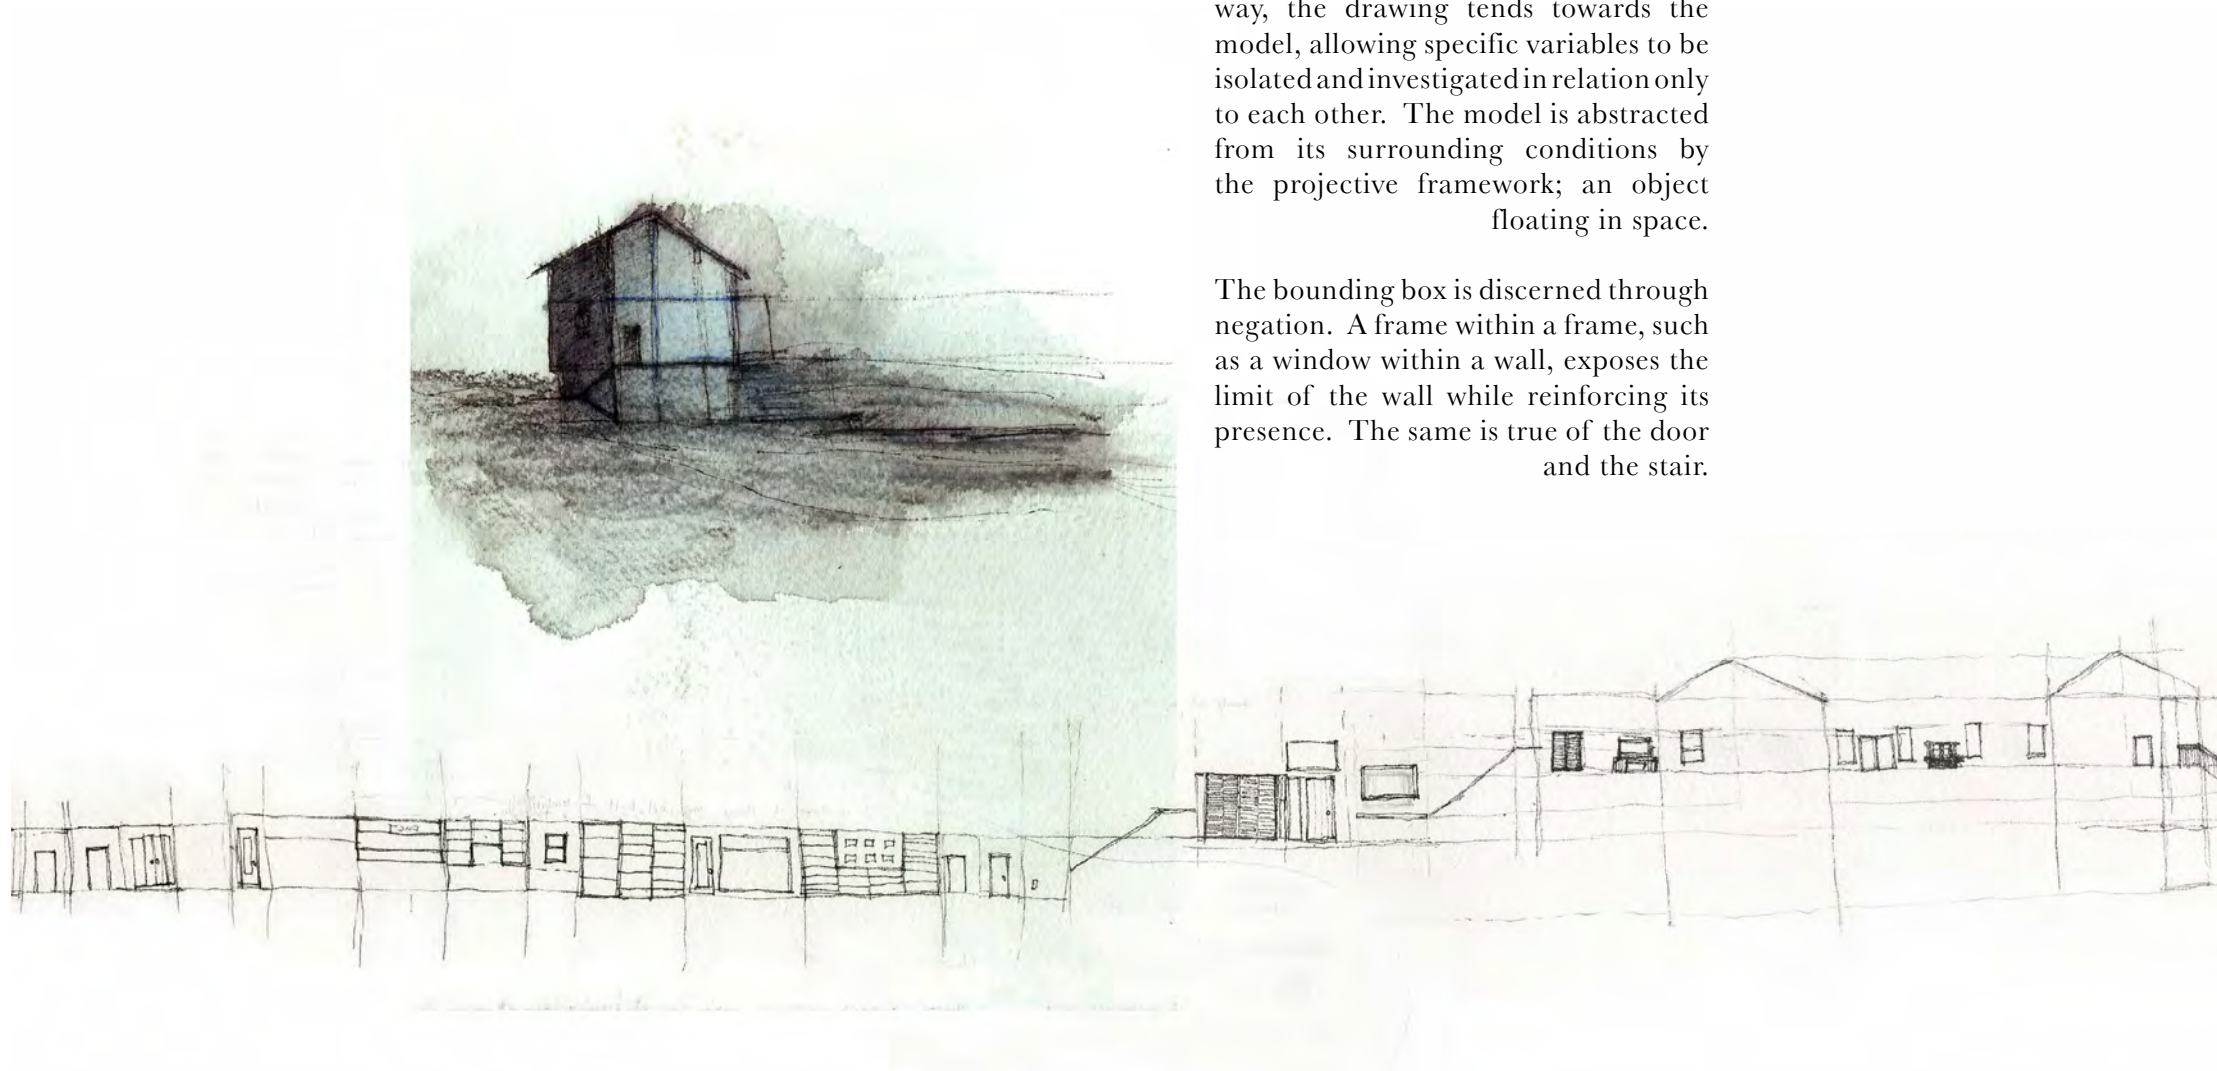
way, the drawing tends towards the model, allowing specific variables to be isolated and investigated in relation only to each other. The model is abstracted from its surrounding conditions by the projective framework; an object floating in space.

The bounding box is discerned through negation. A frame within a frame, such as a window within a wall, exposes the limit of the wall while reinforcing its presence. The same is true of the door and the stair.